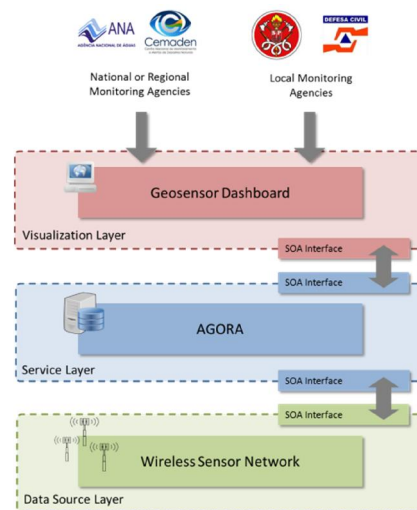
ANA
AGÊNCIA NACIONAL DE ÁGUAS

Cemaden
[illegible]

DEFESA CIVIL

National or Regional Monitoring Agencies

Local Monitoring Agencies

Geosensor Dashboard

Visualization Layer

SOA Interface

SOA Interface

AGORA

Service Layer

SOA Interface

SOA Interface

Wireless Sensor Network

Data Source Layer